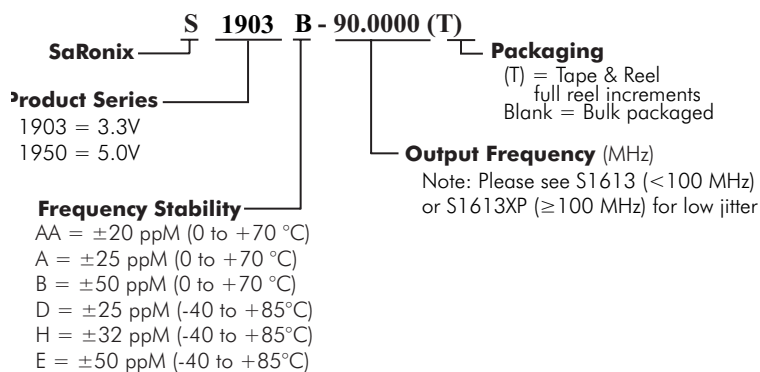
S 1903 B - 90.0000 (T)

SaRonix

Packaging
(T) = Tape & Reel
full reel increments
Blank = Bulk packaged

Product Series
1903 = 3.3V
1950 = 5.0V

Output Frequency (MHz)
Note: Please see S1613 (<100 MHz) or S1613XP (≥100 MHz) for low jitter

Frequency Stability
AA = ±20 ppM (0 to +70 °C)
A = ±25 ppM (0 to +70 °C)
B = ±50 ppM (0 to +70 °C)
D = ±25 ppM (-40 to +85°C)
H = ±32 ppM (-40 to +85°C)
E = ±50 ppM (-40 to +85°C)